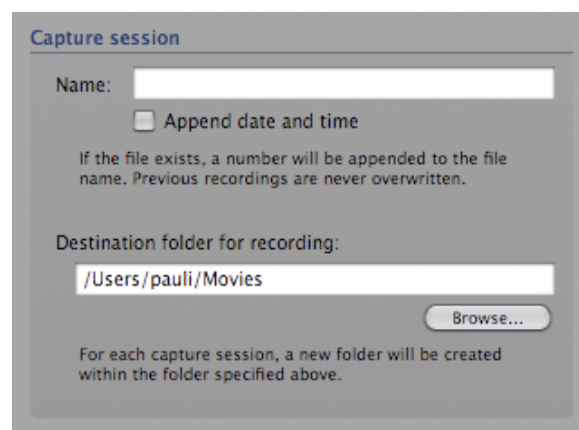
Capture session

Name:

Append date and time

If the file exists, a number will be appended to the file name. Previous recordings are never overwritten.

Destination folder for recording:

/Users/pauli/Movies

Browse...

For each capture session, a new folder will be created within the folder specified above.